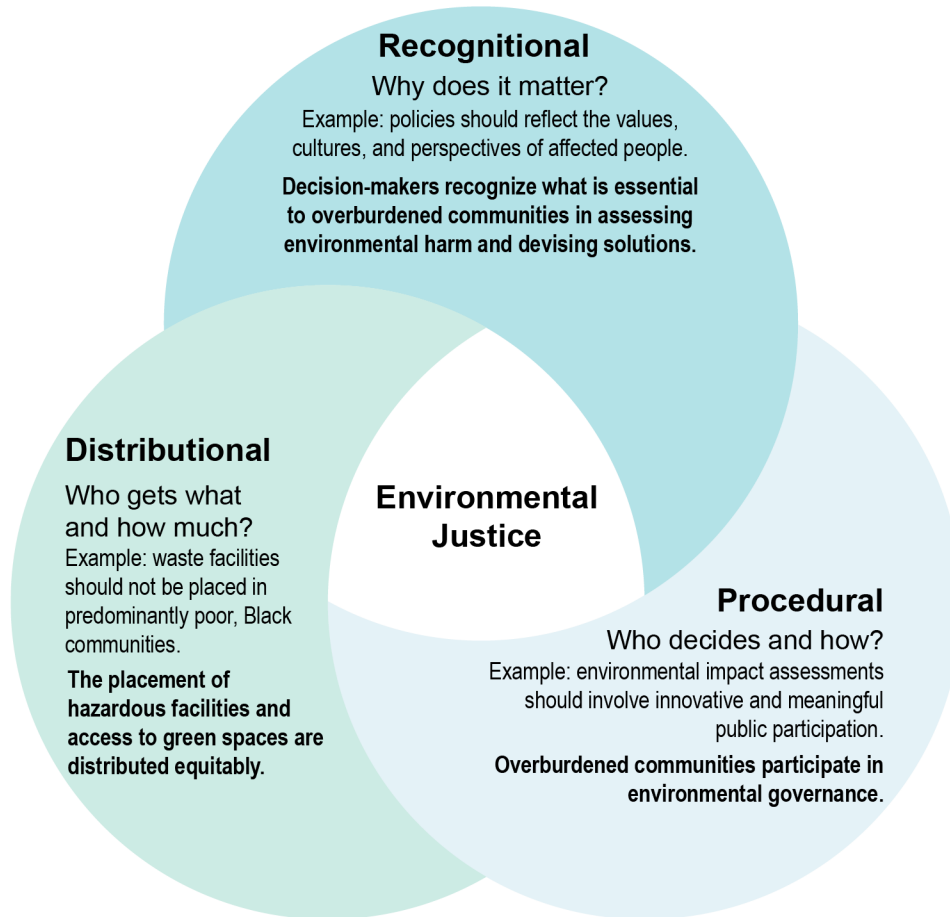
Recognitional

Why does it matter?

Example: policies should reflect the values, cultures, and perspectives of affected people.

Decision-makers recognize what is essential to overburdened communities in assessing environmental harm and devising solutions.

Distributional

Who gets what and how much?

Example: waste facilities should not be placed in predominantly poor, Black communities.

The placement of hazardous facilities and access to green spaces are distributed equitably.

Environmental Justice

Procedural

Who decides and how?

Example: environmental impact assessments should involve innovative and meaningful public participation.

Overburdened communities participate in environmental governance.